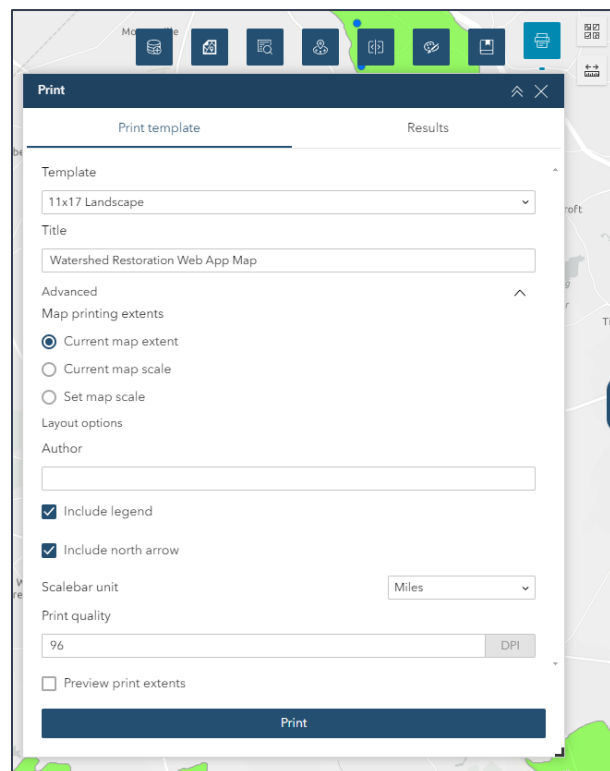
Print

Print template

Results

Template

11x17 Landscape

Title

Watershed Restoration Web App Map

Advanced

Map printing extents

Current map extent

Current map scale

Set map scale

Layout options

Author

Include legend

Include north arrow

Scalebar unit

Miles

Print quality

96

DPI

Preview print extents

Print